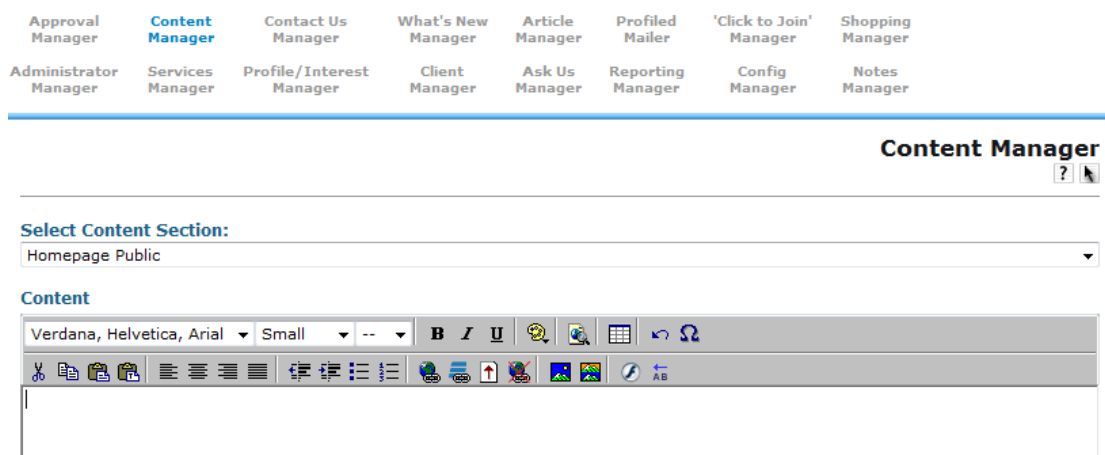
Approval Manager
Content Manager
Contact Us Manager
What's New Manager
Article Manager
Profiled Mailer
'Click to Join' Manager
Shopping Manager
Administrator Manager
Services Manager
Profile/Interest Manager
Client Manager
Ask Us Manager
Reporting Manager
Config Manager
Notes Manager

Content Manager
?

Select Content Section:
Homepage Public

Content
Verdana, Helvetica, Arial
Small
--
B I U
Ω
AB